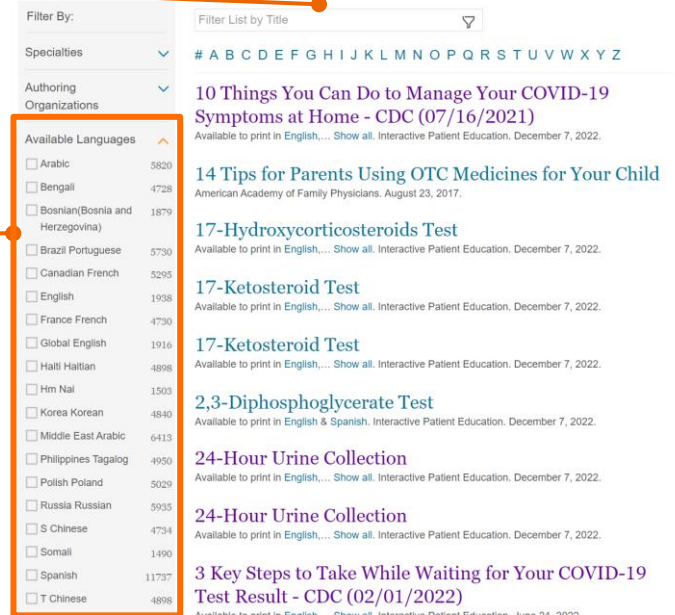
Filter By:

Specialties

Authoring Organizations

Available Languages

| | |
|---|---|
| Arabic | 5820 |
| Bengali | 4728 |
| Bosnian(Bosnia and Herzegovina) | 1879 |
| Brazil Portuguese | 5730 |
| Canadian French | 5295 |
| English | 1938 |
| France French | 4730 |
| Global English | 1916 |
| Haiti Haitian | 4898 |
| Hm Nai | 1503 |
| Korea Korean | 4840 |
| Middle East Arabic | 6413 |
| Philippines Tagalog | 4950 |
| Polish Poland | 5029 |
| Russia Russian | 5935 |
| S Chinese | 4734 |
| Somali | 1490 |
| Spanish | 11737 |
| T Chinese | 4898 |

Filter List by Title

# A B C D E F G H I J K L M N O P Q R S T U V W X Y Z

10 Things You Can Do to Manage Your COVID-19 Symptoms at Home - CDC (07/16/2021)
Available to print in English,... Show all. Interactive Patient Education. December 7, 2022.

14 Tips for Parents Using OTC Medicines for Your Child
American Academy of Family Physicians. August 23, 2017.

17-Hydroxycorticosteroids Test
Available to print in English,... Show all. Interactive Patient Education. December 7, 2022.

17-Ketosteroid Test
Available to print in English,... Show all. Interactive Patient Education. December 7, 2022.

17-Ketosteroid Test
Available to print in English,... Show all. Interactive Patient Education. December 7, 2022.

2,3-Diphosphoglycerate Test
Available to print in English & Spanish. Interactive Patient Education. December 7, 2022.

24-Hour Urine Collection
Available to print in English,... Show all. Interactive Patient Education. December 7, 2022.

24-Hour Urine Collection
Available to print in English,... Show all. Interactive Patient Education. December 7, 2022.

3 Key Steps to Take While Waiting for Your COVID-19 Test Result - CDC (02/01/2022)
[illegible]